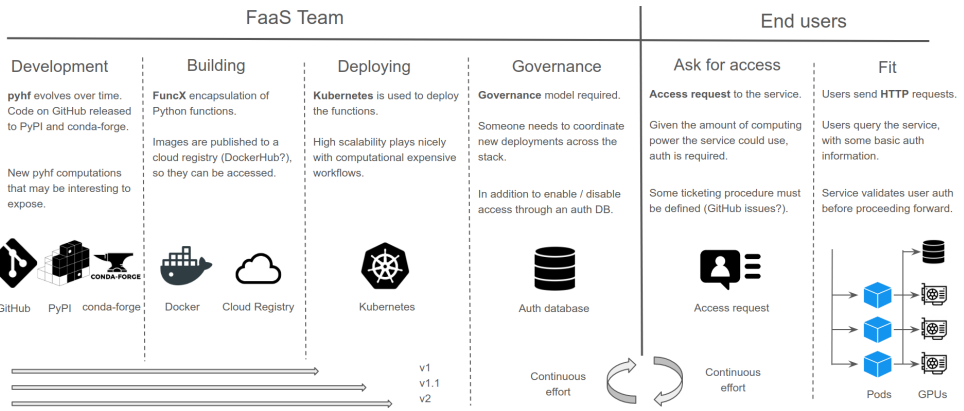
FaaS Team

End users

Development

**pyhf** evolves over time. Code on GitHub released to PyPI and conda-forge.

New pyhf computations that may be interesting to expose.

GitHub PyPI conda-forge

CONDA-FORGE

Building

**FuncX** encapsulation of Python functions.

Images are published to a cloud registry (DockerHub?), so they can be accessed.

Docker Cloud Registry

Deploying

**Kubernetes** is used to deploy the functions.

High scalability plays nicely with computational expensive workflows.

Kubernetes

Governance

**Governance** model required.

Someone needs to coordinate new deployments across the stack.

In addition to enable / disable access through an auth DB.

Auth database

Ask for access

**Access request** to the service.

Given the amount of computing power the service could use, auth is required.

Some ticketing procedure must be defined (GitHub issues?).

Access request

Fit

Users send **HTTP** requests.

Users query the service, with some basic auth information.

Service validates user auth before proceeding forward.

Pods GPUs

v1
v1.1
v2

Continuous effort

Continuous effort